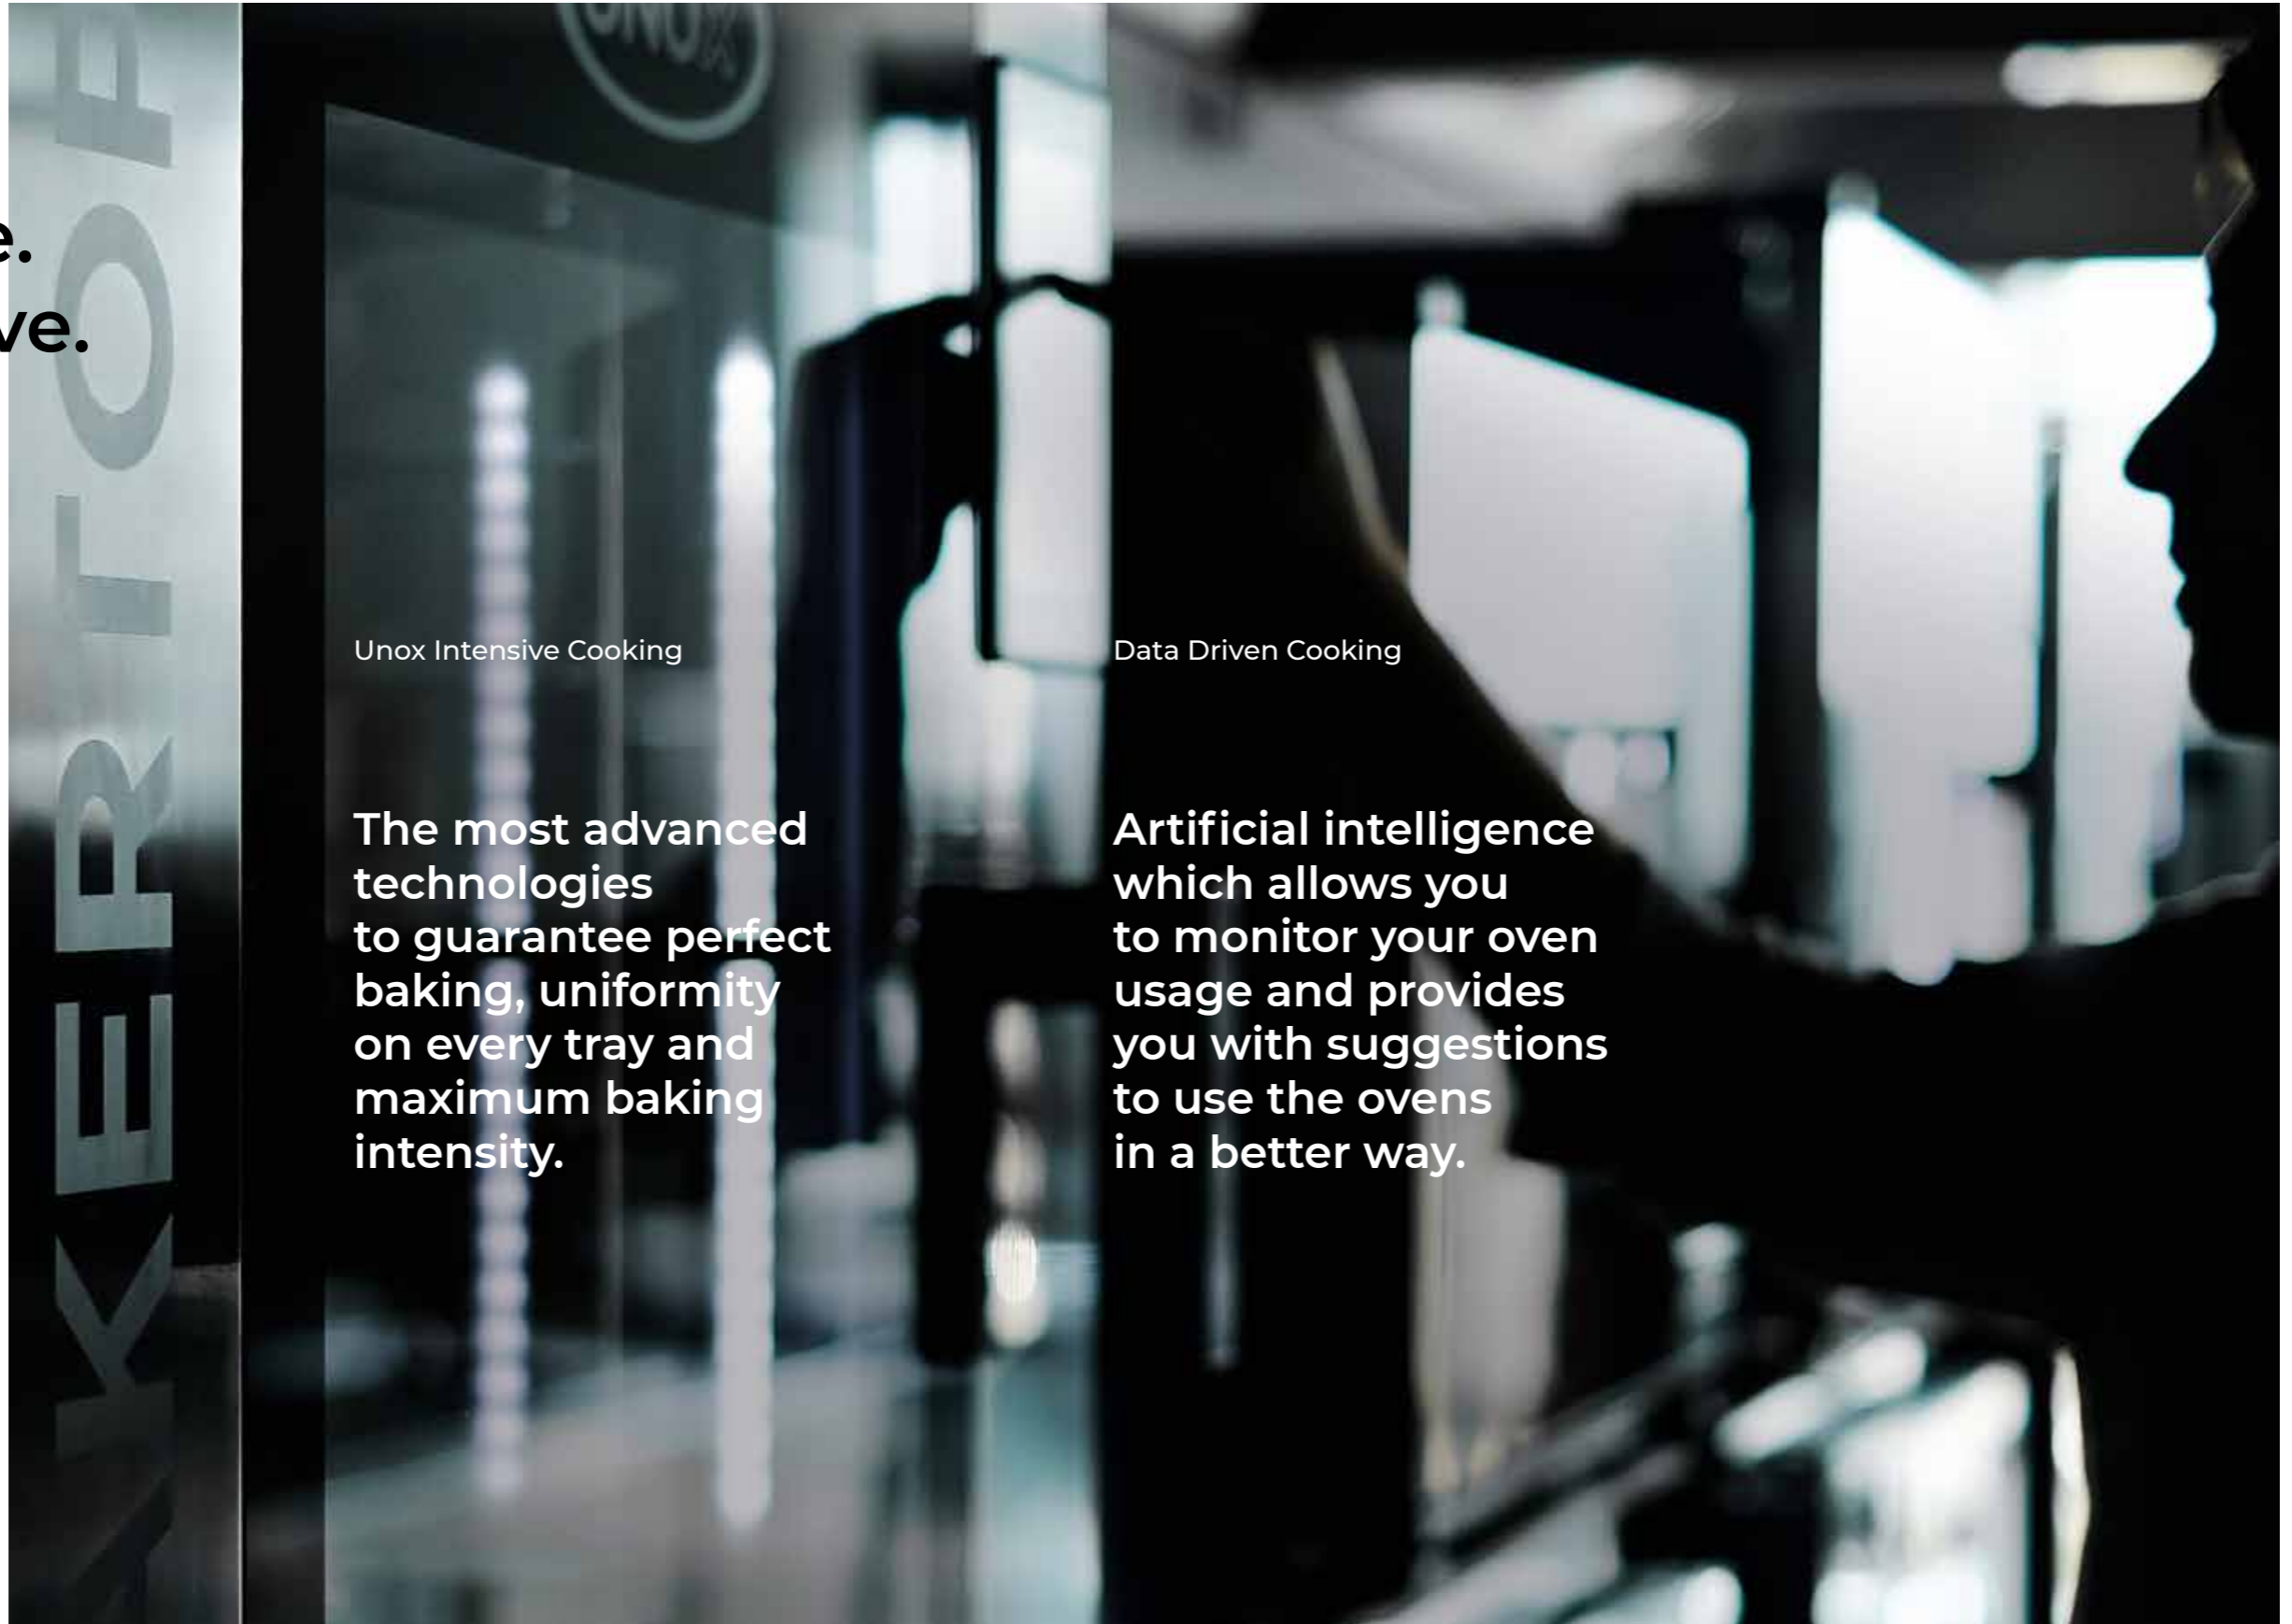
e.
ve.

KERTOP

UNOX

Unox Intensive Cooking

The most advanced technologies to guarantee perfect baking, uniformity on every tray and maximum baking intensity.

Data Driven Cooking

Artificial intelligence which allows you to monitor your oven usage and provides you with suggestions to use the ovens in a better way.